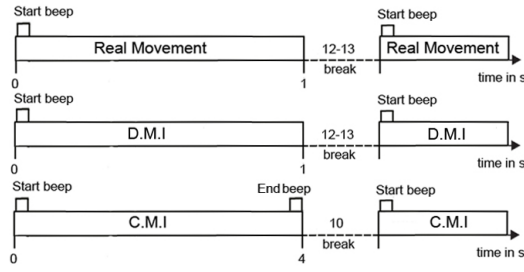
Start beep
Real Movement
0
1
12-13
break
Start beep
Real Movement
time in s

Start beep
D.M.I
0
1
12-13
break
Start beep
D.M.I
time in s

Start beep
C.M.I
End beep
0
4
10
break
Start beep
C.M.I
time in s